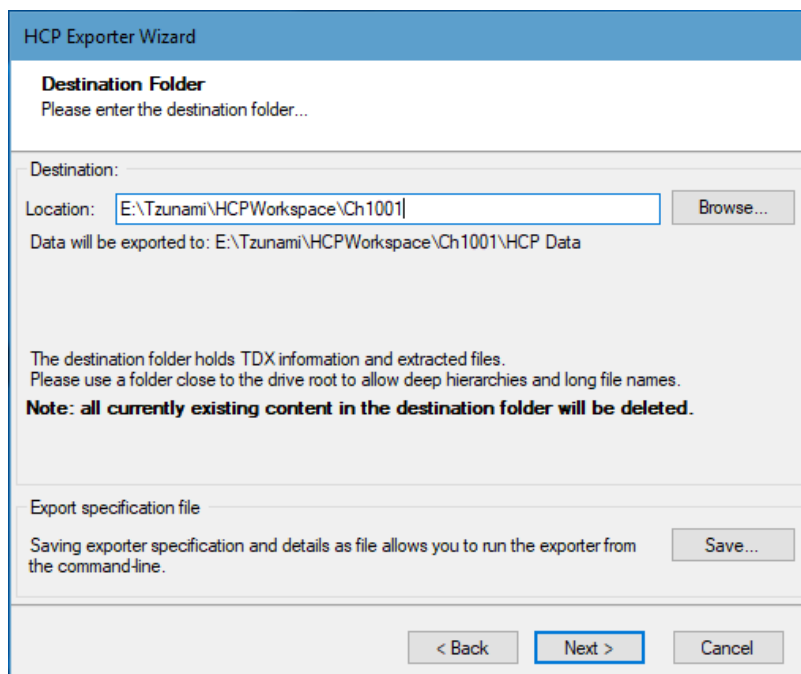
HCP Exporter Wizard

Destination Folder
Please enter the destination folder...

Destination:

Location: E:\Tzunami\HCPWorkspace\Ch1001

Browse...

Data will be exported to: E:\Tzunami\HCPWorkspace\Ch1001\HCP Data

The destination folder holds TDX information and extracted files.
Please use a folder close to the drive root to allow deep hierarchies and long file names.

**Note: all currently existing content in the destination folder will be deleted.**

Export specification file

Saving exporter specification and details as file allows you to run the exporter from the command-line.

Save...

< Back

Next >

Cancel